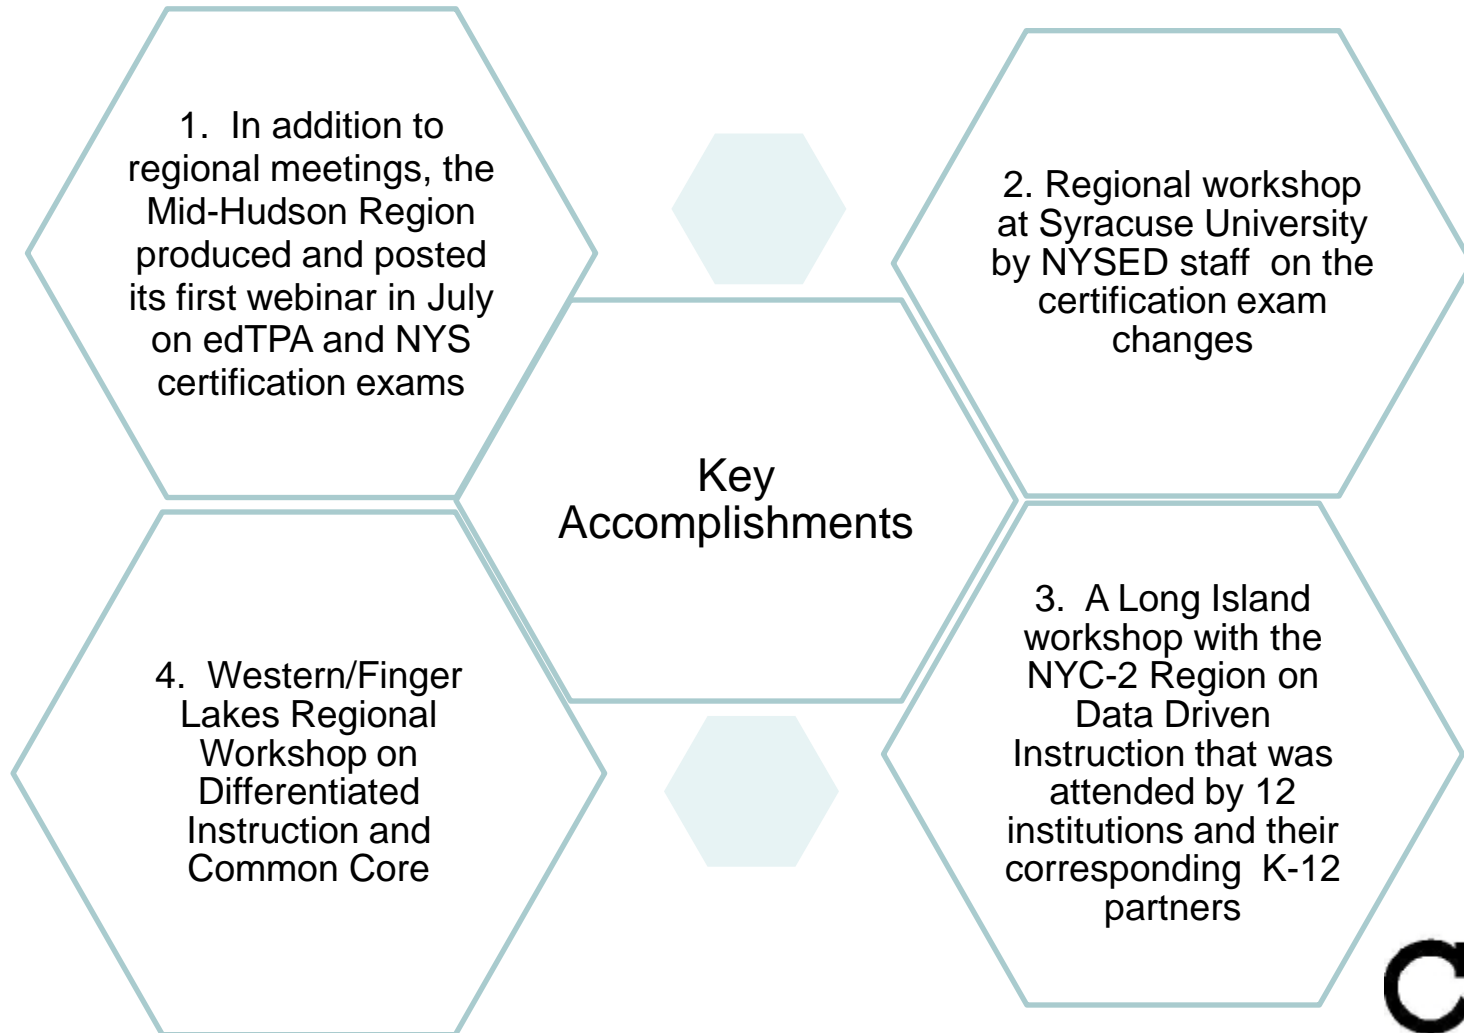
1. In addition to regional meetings, the Mid-Hudson Region produced and posted its first webinar in July on edTPA and NYS certification exams

2. Regional workshop at Syracuse University by NYSED staff on the certification exam changes

Key Accomplishments

4. Western/Finger Lakes Regional Workshop on Differentiated Instruction and Common Core

3. A Long Island workshop with the NYC-2 Region on Data Driven Instruction that was attended by 12 institutions and their corresponding K-12 partners